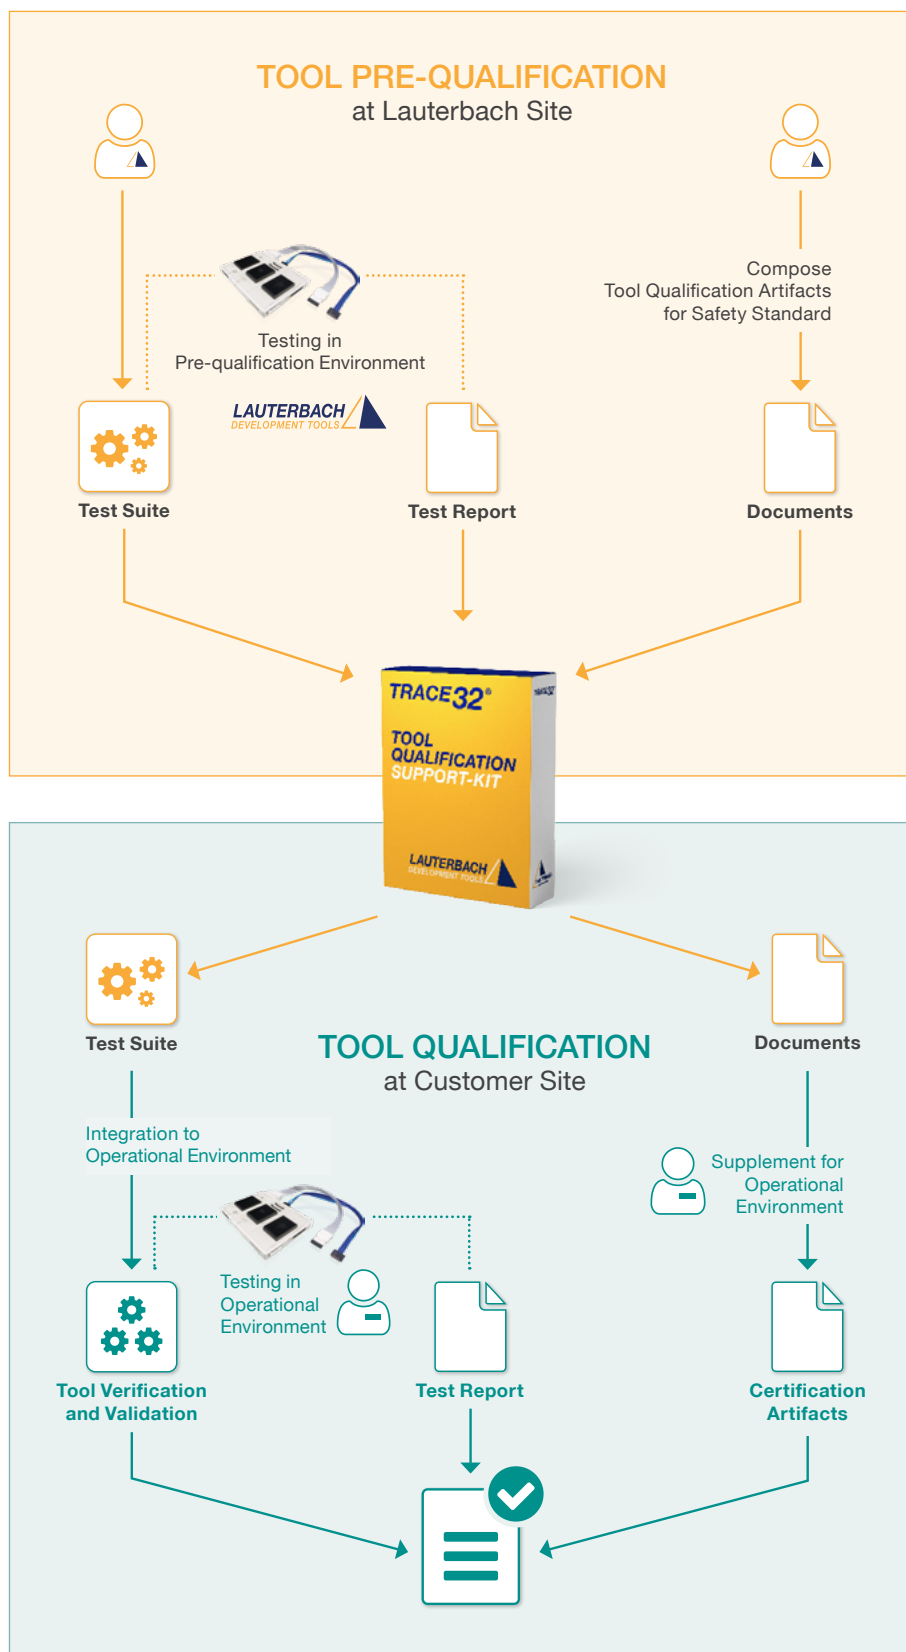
TOOL PRE-QUALIFICATION
at Lauterbach Site

Compose
Tool Qualification Artifacts
for Safety Standard

Testing in
Pre-qualification Environment

LAUTERBACH
DEVELOPMENT TOOLS

Test Suite

Test Report

Documents

TRACE32®
TOOL
QUALIFICATION
SUPPORT-KIT
LAUTERBACH
DEVELOPMENT TOOLS

Test Suite

TOOL QUALIFICATION
at Customer Site

Documents

Integration to
Operational Environment

Supplement for
Operational
Environment

Testing in
Operational
Environment

Tool Verification
and Validation

Test Report

Certification
Artifacts